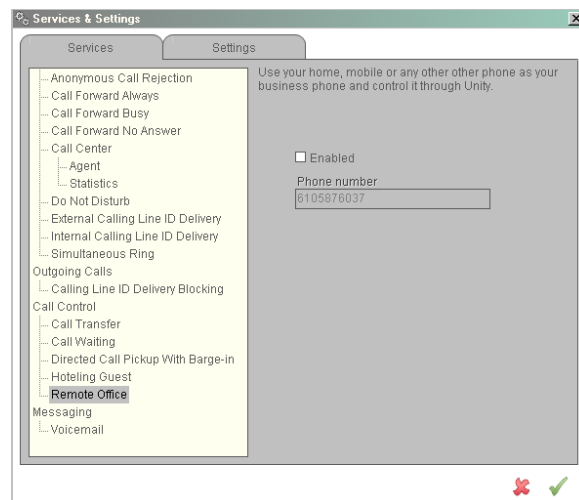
Services & Settings

Services
Settings

Anonymous Call Rejection
Call Forward Always
Call Forward Busy
Call Forward No Answer
Call Center
Agent
Statistics
Do Not Disturb
External Calling Line ID Delivery
Internal Calling Line ID Delivery
Simultaneous Ring
Outgoing Calls
Calling Line ID Delivery Blocking
Call Control
Call Transfer
Call Waiting
Directed Call Pickup With Barge-in
Hoteling Guest
Remote Office
Messaging
Voicemail

Use your home, mobile or any other other phone as your business phone and control it through Unity.

Enabled

Phone number
6105976037